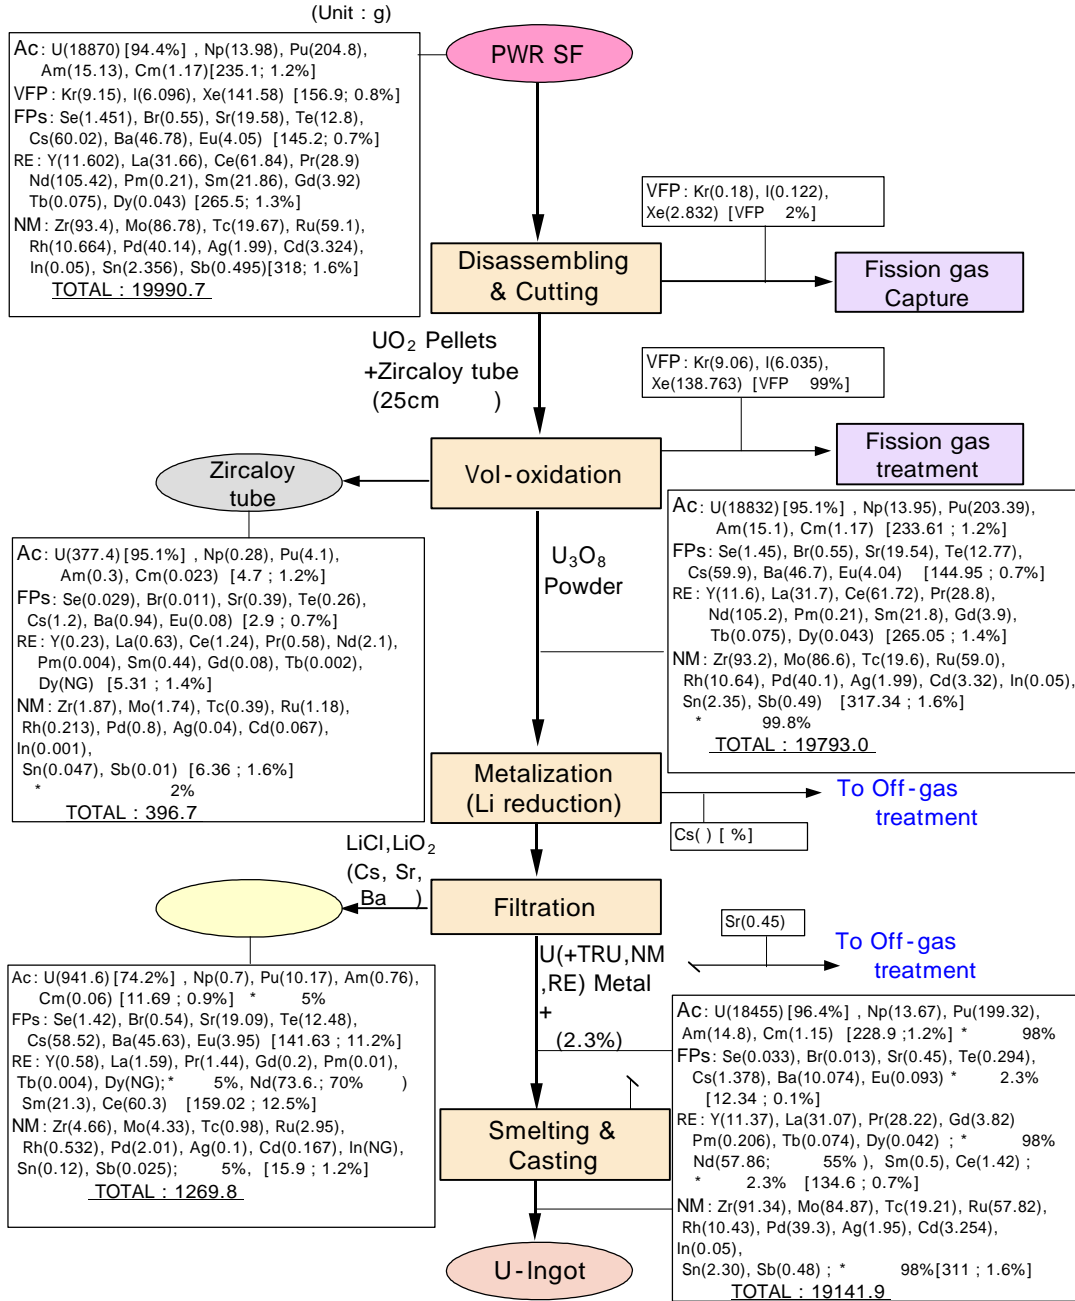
(Unit : g)

PWR SF

Ac: U(18870) [94.4%] , Np(13.98), Pu(204.8), Am(15.13), Cm(1.17)[235.1; 1.2%]
VFP: Kr(9.15), I(6.096), Xe(141.58) [156.9; 0.8%]
FPs: Se(1.451), Br(0.55), Sr(19.58), Te(12.8), Cs(60.02), Ba(46.78), Eu(4.05) [145.2; 0.7%]
RE: Y(11.602), La(31.66), Ce(61.84), Pr(28.9) Nd(105.42), Pm(0.21), Sm(21.86), Gd(3.92) Tb(0.075), Dy(0.043) [265.5; 1.3%]
NM: Zr(93.4), Mo(86.78), Tc(19.67), Ru(59.1), Rh(10.664), Pd(40.14), Ag(1.99), Cd(3.324), In(0.05), Sn(2.356), Sb(0.495)[318; 1.6%]
TOTAL : 19990.7

VFP: Kr(0.18), I(0.122), Xe(2.832) [VFP 2%]

Disassembling & Cutting

Fission gas Capture

$UO_2$ Pellets +Zircaloy tube (25cm )

VFP: Kr(9.06), I(6.035), Xe(138.763) [VFP 99%]

Fission gas treatment

Zircaloy tube

Vol-oxidation

Ac: U(18832) [95.1%] , Np(13.95), Pu(203.39), Am(15.1), Cm(1.17) [233.61 ; 1.2%]
FPs: Se(1.45), Br(0.55), Sr(19.54), Te(12.77), Cs(59.9), Ba(46.7), Eu(4.04) [144.95 ; 0.7%]
RE: Y(11.6), La(31.7), Ce(61.72), Pr(28.8), Nd(105.2), Pm(0.21), Sm(21.8), Gd(3.9), Tb(0.075), Dy(0.043) [265.05 ; 1.4%]
NM: Zr(93.2), Mo(86.6), Tc(19.6), Ru(59.0), Rh(10.64), Pd(40.1), Ag(1.99), Cd(3.32), In(0.05), Sn(2.35), Sb(0.49) [317.34 ; 1.6%]
* 99.8%
TOTAL : 19793.0

Ac: U(377.4) [95.1%] , Np(0.28), Pu(4.1), Am(0.3), Cm(0.023) [4.7 ; 1.2%]
FPs: Se(0.029), Br(0.011), Sr(0.39), Te(0.26), Cs(1.2), Ba(0.94), Eu(0.08) [2.9 ; 0.7%]
RE: Y(0.23), La(0.63), Ce(1.24), Pr(0.58), Nd(2.1), Pm(0.004), Sm(0.44), Gd(0.08), Tb(0.002), Dy(NG) [5.31 ; 1.4%]
NM: Zr(1.87), Mo(1.74), Tc(0.39), Ru(1.18), Rh(0.213), Pd(0.8), Ag(0.04), Cd(0.067), In(0.001), Sn(0.047), Sb(0.01) [6.36 ; 1.6%]
* 2%
TOTAL : 396.7

$U_3O_8$ Powder

Metalization (Li reduction)

To Off-gas treatment

Cs( ) [ %]

LiCl,$LiO_2$ (Cs, Sr, Ba )

Filtration

Sr(0.45)

To Off-gas treatment

Ac: U(941.6) [74.2%] , Np(0.7), Pu(10.17), Am(0.76), Cm(0.06) [11.69 ; 0.9%] * 5%
FPs: Se(1.42), Br(0.54), Sr(19.09), Te(12.48), Cs(58.52), Ba(45.63), Eu(3.95) [141.63 ; 11.2%]
RE: Y(0.58), La(1.59), Pr(1.44), Gd(0.2), Pm(0.01), Tb(0.004), Dy(NG); * 5%, Nd(73.6.; 70% ) Sm(21.3), Ce(60.3) [159.02 ; 12.5%]
NM: Zr(4.66), Mo(4.33), Tc(0.98), Ru(2.95), Rh(0.532), Pd(2.01), Ag(0.1), Cd(0.167), In(NG), Sn(0.12), Sb(0.025); 5%, [15.9 ; 1.2%]
TOTAL : 1269.8

U(+TRU,NM ,RE) Metal + (2.3%)

Ac: U(18455) [96.4%] , Np(13.67), Pu(199.32), Am(14.8), Cm(1.15) [228.9 ;1.2%] * 98%
FPs: Se(0.033), Br(0.013), Sr(0.45), Te(0.294), Cs(1.378), Ba(10.074), Eu(0.093) * 2.3% [12.34 ; 0.1%]
RE: Y(11.37), La(31.07), Pr(28.22), Gd(3.82) Pm(0.206), Tb(0.074), Dy(0.042) ; * 98% Nd(57.86; 55% ), Sm(0.5), Ce(1.42) ; * 2.3% [134.6 ; 0.7%]
NM: Zr(91.34), Mo(84.87), Tc(19.21), Ru(57.82), Rh(10.43), Pd(39.3), Ag(1.95), Cd(3.254), In(0.05), Sn(2.30), Sb(0.48) ; * 98%[311 ; 1.6%]
TOTAL : 19141.9

Smelting & Casting

U-Ingot